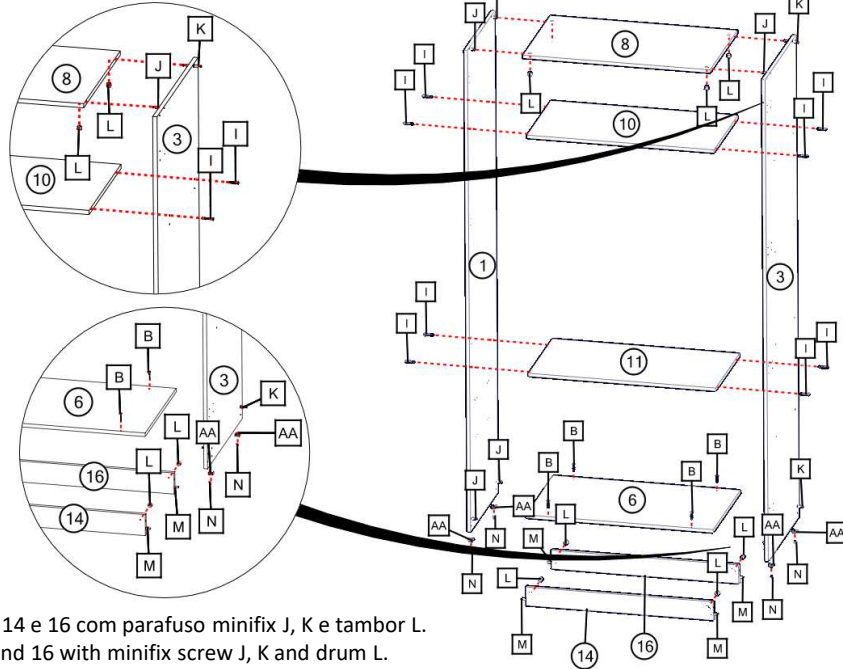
J
K
J
K
8
I
I
L
L
I
10
L
I
8
J
K
L
3
10
L
I
I
1
3
I
I
11
I
I
B
3
6
B
K
AA
AA
L
16
L
N
M
N
14
M
B
B
J
B
B
J
AA
6
K
AA
N
L
AA
M
L
AA
N
L
16
N
L
M
M
14
M
14 e 16 com parafuso minifix J, K e tambor L.
nd 16 with minifix screw J, K and drum L.